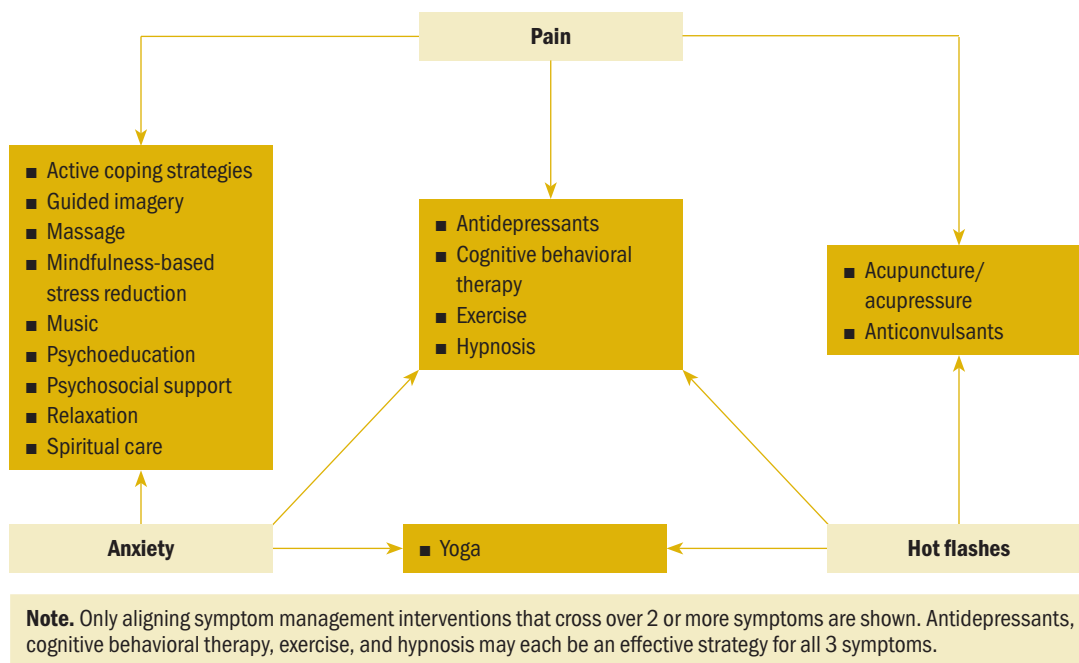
Pain

■ Active coping strategies
■ Guided imagery
■ Massage
■ Mindfulness-based stress reduction
■ Music
■ Psychoeducation
■ Psychosocial support
■ Relaxation
■ Spiritual care

■ Antidepressants
■ Cognitive behavioral therapy
■ Exercise
■ Hypnosis

■ Acupuncture/ acupressure
■ Anticonvulsants

Anxiety

■ Yoga

Hot flashes

**Note.** Only aligning symptom management interventions that cross over 2 or more symptoms are shown. Antidepressants, cognitive behavioral therapy, exercise, and hypnosis may each be an effective strategy for all 3 symptoms.